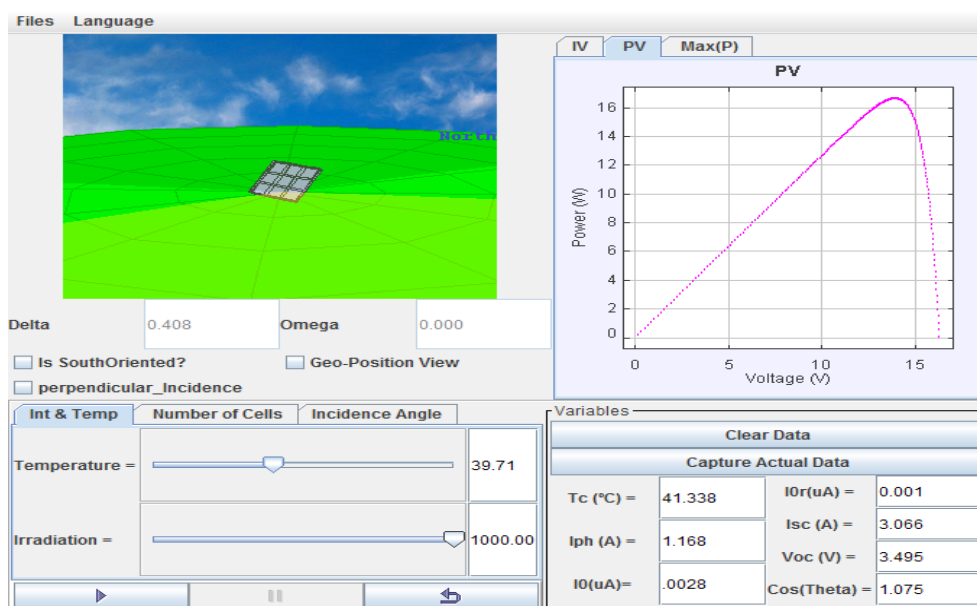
Files Language

North

Delta 0.408 Omega 0.000

Is SouthOriented? Geo-Position View

perpendicular_Incidence

IV PV Max(P)

PV

Power (W)

16
14
12
10
8
6
4
2
0

0 5 10 15

Voltage (V)

Int & Temp Number of Cells Incidence Angle

Temperature = 39.71

Irradiation = 1000.00

Variables

Clear Data

Capture Actual Data

| | | | |
|---|---|---|---|
| Tc (ºC) = | 41.338 | I0r(uA) = | 0.001 |
| Iph (A) = | 1.168 | Isc (A) = | 3.066 |
| | | Voc (V) = | 3.495 |
| I0(uA)= | .0028 | Cos(Theta) = | 1.075 |